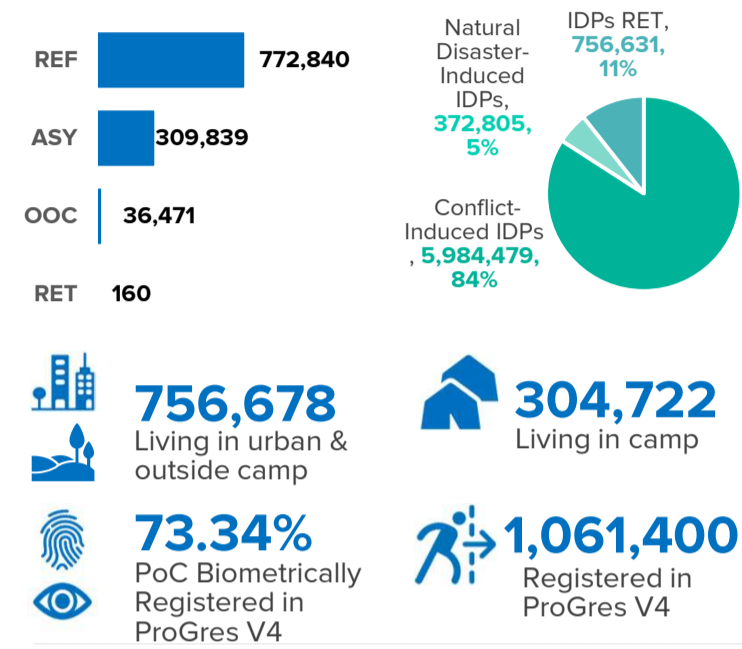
REF 772,840

ASY 309,839

OOC 36,471

RET 160

Natural Disaster-Induced IDPs, 372,805, 5%

IDPs RET, 756,631, 11%

Conflict-Induced IDPs , 5,984,479, 84%

756,678
Living in urban & outside camp

304,722
Living in camp

73.34%
PoC Biometrically Registered in ProGres V4

1,061,400
Registered in ProGres V4